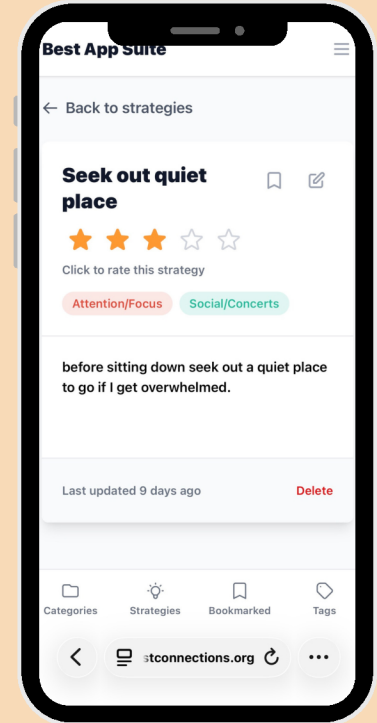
Best App Suite

← Back to strategies

Seek out quiet place

Click to rate this strategy

Attention/Focus

Social/Concerts

before sitting down seek out a quiet place to go if I get overwhelmed.

Last updated 9 days ago

Delete

Categories

Strategies

Bookmarked

Tags

stconnections.org